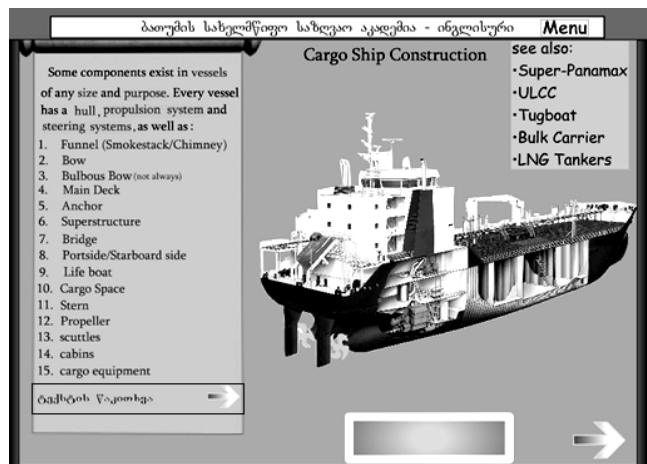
ბათუმის სახელმწიფო საზღვაო აკადემია - ინგლისური Menu

Cargo Ship Construction

see also:
•Super-Panamax
•ULCC
•Tugboat
•Bulk Carrier
•LNG Tankers

Some components exist in vessels of any size and purpose. Every vessel has a hull, propulsion system and steering systems, as well as:

1. Funnel (Smokestack/Chimney)
2. Bow
3. Bulbous Bow (not always)
4. Main Deck
5. Anchor
6. Superstructure
7. Bridge
8. Portside/Starboard side
9. Life boat
10. Cargo Space
11. Stern
12. Propeller
13. scuttles
14. cabins
15. cargo equipment

ტექსტის წაკითხვა